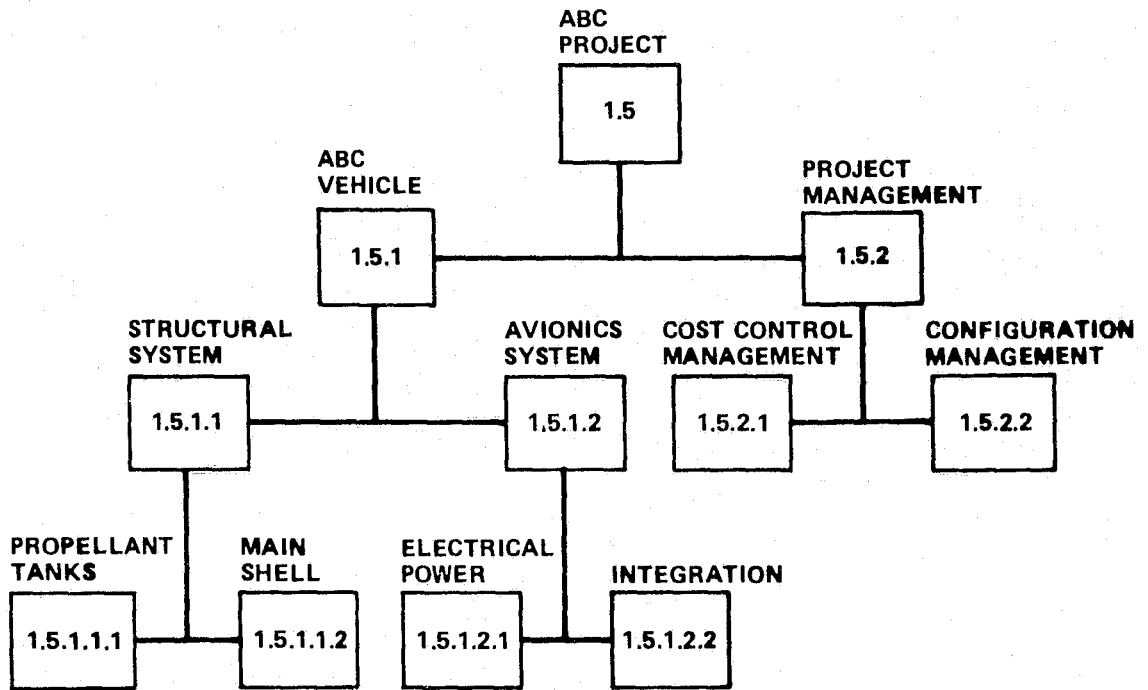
ABC PROJECT
1.5

ABC VEHICLE
1.5.1

PROJECT MANAGEMENT
1.5.2

STRUCTURAL SYSTEM
1.5.1.1

AVIONICS SYSTEM
1.5.1.2

COST CONTROL MANAGEMENT
1.5.2.1

CONFIGURATION MANAGEMENT
1.5.2.2

PROPELLANT TANKS
1.5.1.1.1

MAIN SHELL
1.5.1.1.2

ELECTRICAL POWER
1.5.1.2.1

INTEGRATION
1.5.1.2.2